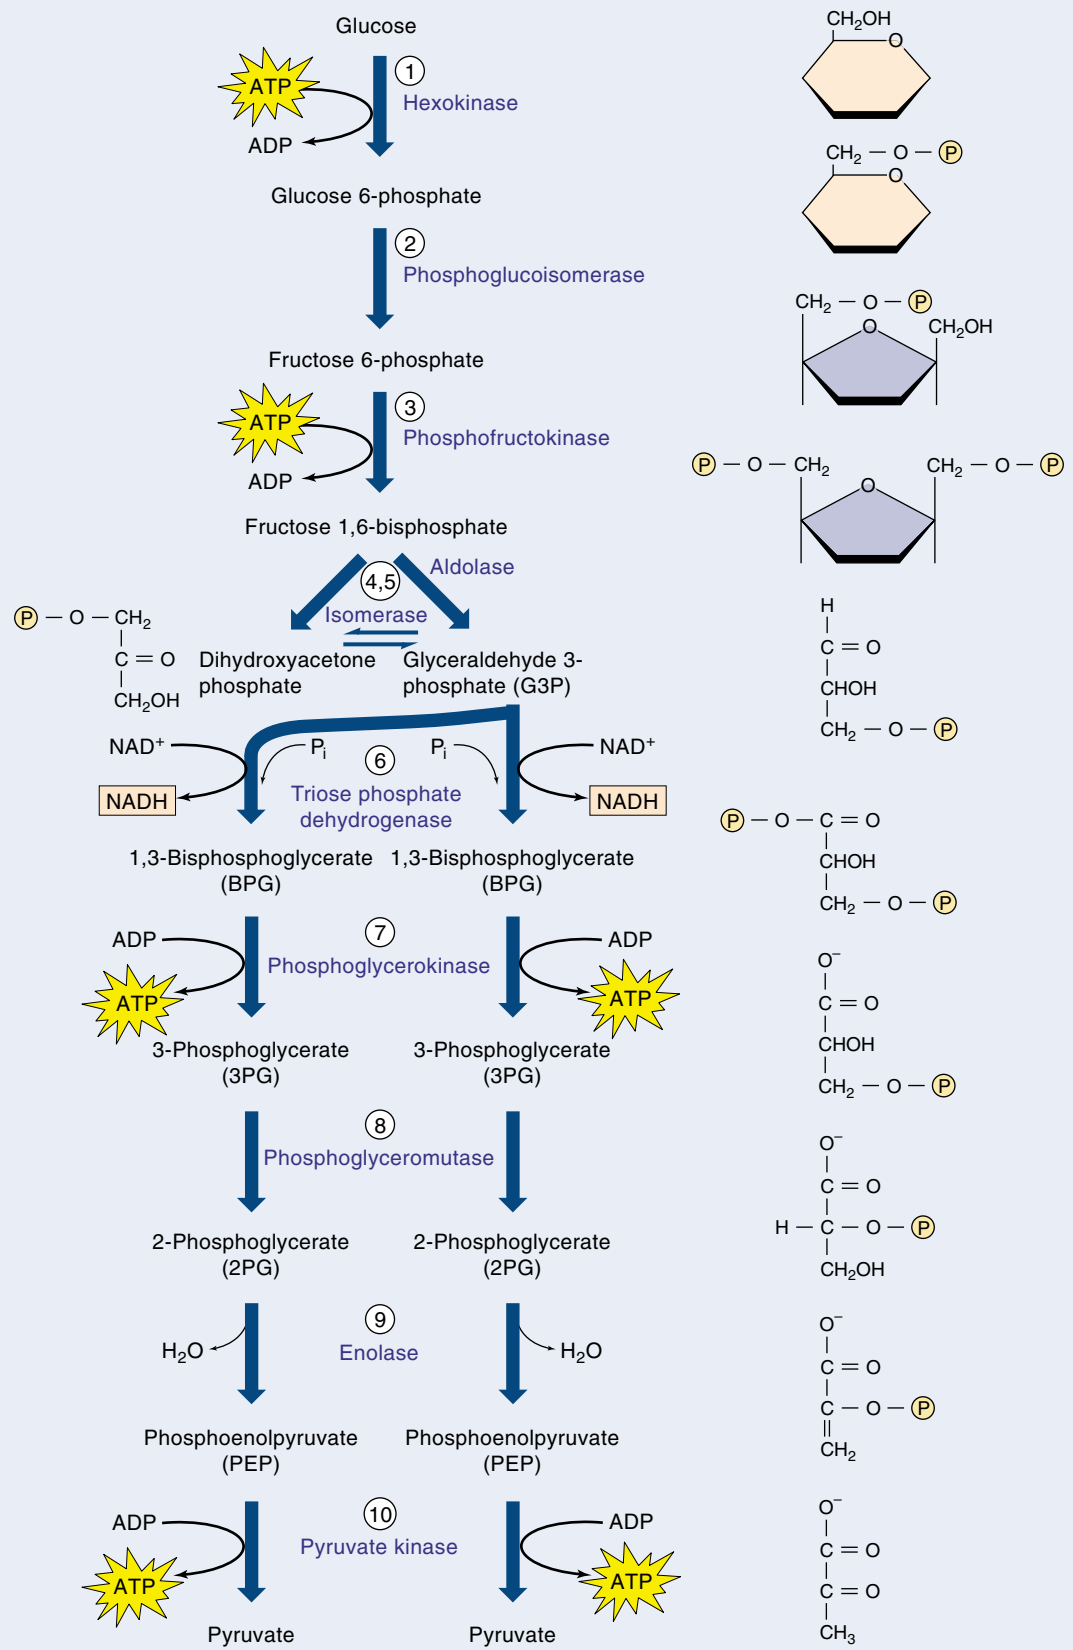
Glucose

ATP
ADP
1 Hexokinase

$CH_2OH$
O

Glucose 6-phosphate

$CH_2 - O -$ P
O

2 Phosphoglucoisomerase

Fructose 6-phosphate

$CH_2 - O -$ P
O
$CH_2OH$

ATP
ADP
3 Phosphofructokinase

Fructose 1,6-bisphosphate

P $- O - CH_2$
O
$CH_2 - O -$ P

4,5 Aldolase
Isomerase

P $- O - CH_2$
$C = O$
$CH_2OH$

Dihydroxyacetone phosphate

Glyceraldehyde 3-phosphate (G3P)

H
$C = O$
CHOH
$CH_2 - O -$ P

NAD$^+$
NADH
$P_i$
6 Triose phosphate dehydrogenase
$P_i$
NAD$^+$
NADH

1,3-Bisphosphoglycerate (BPG)
1,3-Bisphosphoglycerate (BPG)

P $- O - C = O$
CHOH
$CH_2 - O -$ P

ADP
ATP
7 Phosphoglycerokinase
ADP
ATP

3-Phosphoglycerate (3PG)
3-Phosphoglycerate (3PG)

$O^-$
$C = O$
CHOH
$CH_2 - O -$ P

8 Phosphoglyceromutase

2-Phosphoglycerate (2PG)
2-Phosphoglycerate (2PG)

$O^-$
$C = O$
$H - C - O -$ P
$CH_2OH$

$H_2O$
9 Enolase
$H_2O$

Phosphoenolpyruvate (PEP)
Phosphoenolpyruvate (PEP)

$O^-$
$C = O$
$C - O -$ P
$CH_2$

ADP
ATP
10 Pyruvate kinase
ADP
ATP

Pyruvate
Pyruvate

$O^-$
$C = O$
$C = O$
$CH_3$